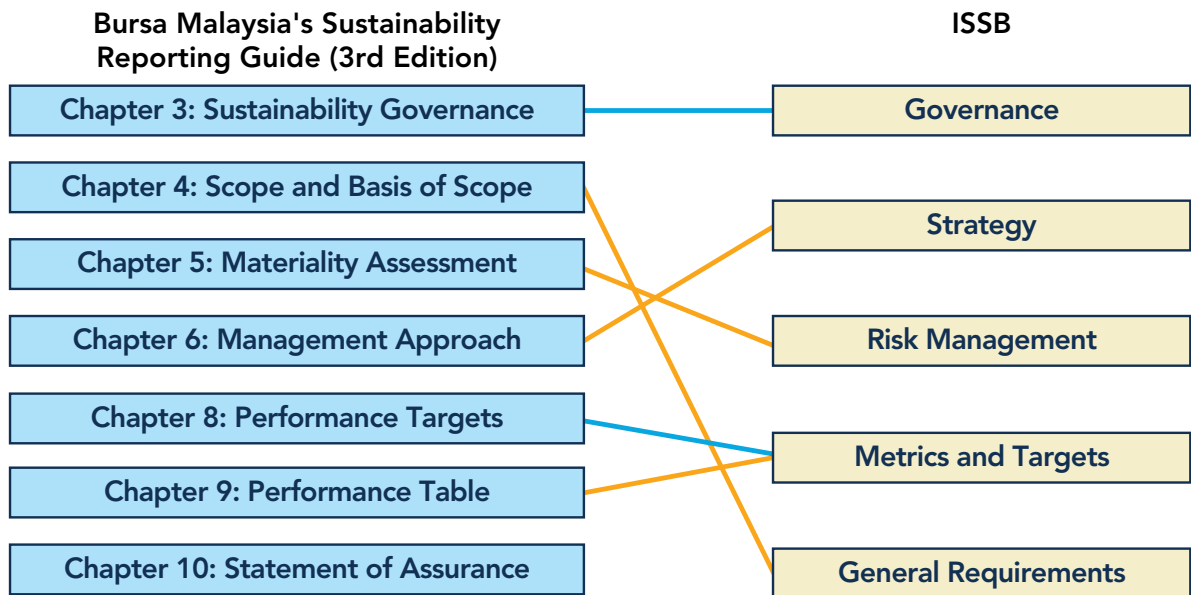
Bursa Malaysia's Sustainability Reporting Guide (3rd Edition)

ISSB

Chapter 3: Sustainability Governance

Governance

Chapter 4: Scope and Basis of Scope

Strategy

Chapter 5: Materiality Assessment

Chapter 6: Management Approach

Risk Management

Chapter 8: Performance Targets

Metrics and Targets

Chapter 9: Performance Table

Chapter 10: Statement of Assurance

General Requirements